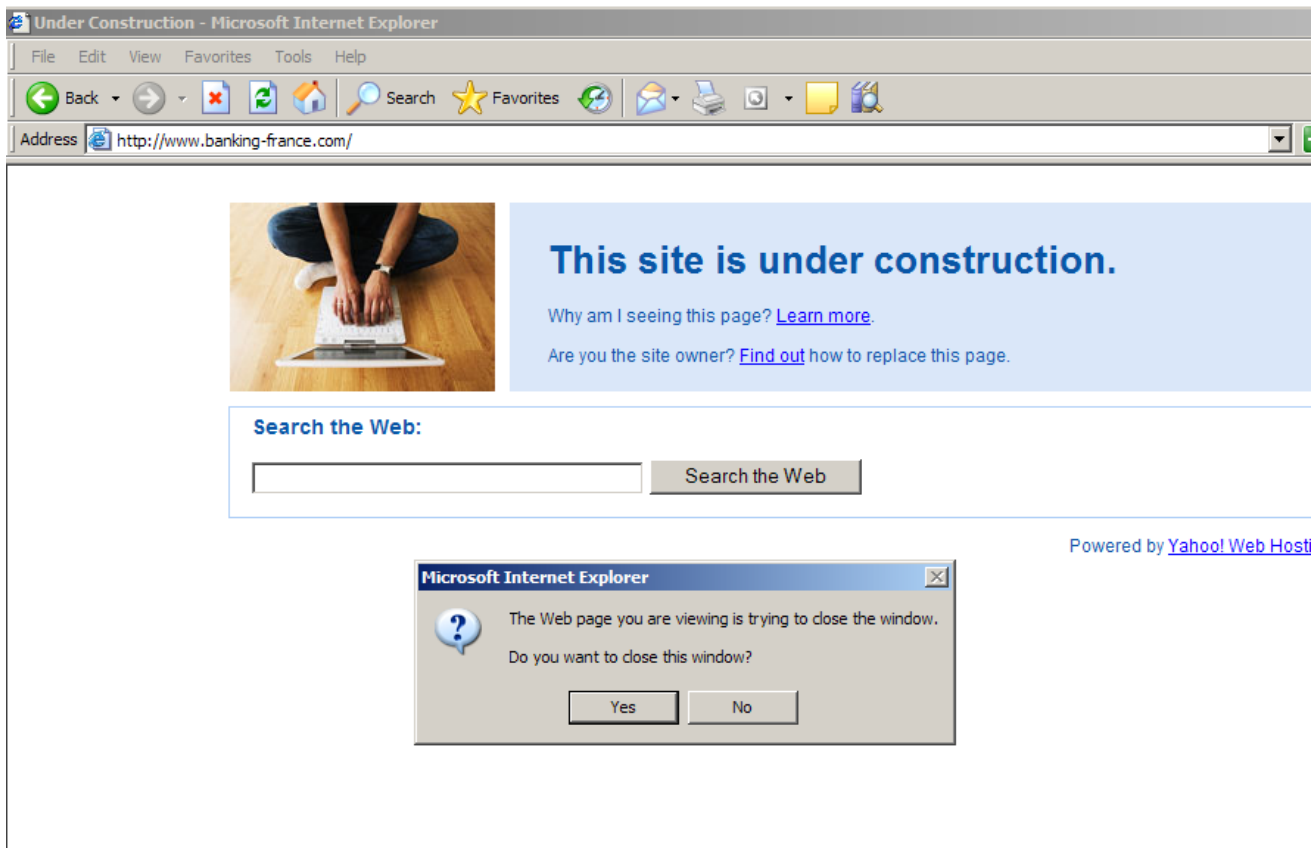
Under Construction - Microsoft Internet Explorer

File Edit View Favorites Tools Help

Back Search Favorites

Address http://www.banking-france.com/

This site is under construction.

Why am I seeing this page? Learn more.

Are you the site owner? Find out how to replace this page.

Search the Web:

Search the Web

Powered by Yahoo! Web Hosti

Microsoft Internet Explorer

The Web page you are viewing is trying to close the window.

Do you want to close this window?

Yes No